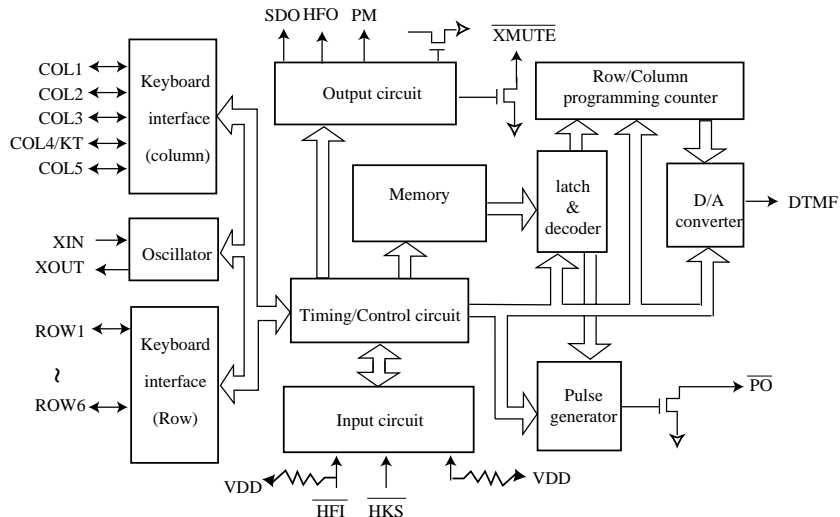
SDO HFO PM

$\overline{XMUTE}$

COL1
COL2
COL3
COL4/KT
COL5

Keyboard interface (column)

Output circuit

Row/Column programming counter

Memory

latch & decoder

D/A converter

DTMF

XIN
XOUT

Oscillator

Timing/Control circuit

ROW1
~
ROW6

Keyboard interface (Row)

Pulse generator

$\overline{PO}$

Input circuit

VDD

VDD

$\overline{HFI}$ $\overline{HKS}$